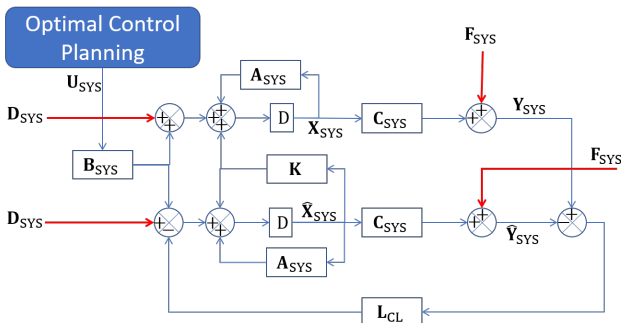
Optimal Control Planning

$U_{SYS}$

$D_{SYS}$

$B_{SYS}$

$D_{SYS}$

+ +

+ +

+ −

+ +

$A_{SYS}$

D

$X_{SYS}$

K

D

$\hat{X}_{SYS}$

$A_{SYS}$

$C_{SYS}$

$C_{SYS}$

$F_{SYS}$

+ +

$Y_{SYS}$

$F_{SYS}$

+ +

$\hat{Y}_{SYS}$

+ −

$L_{CL}$